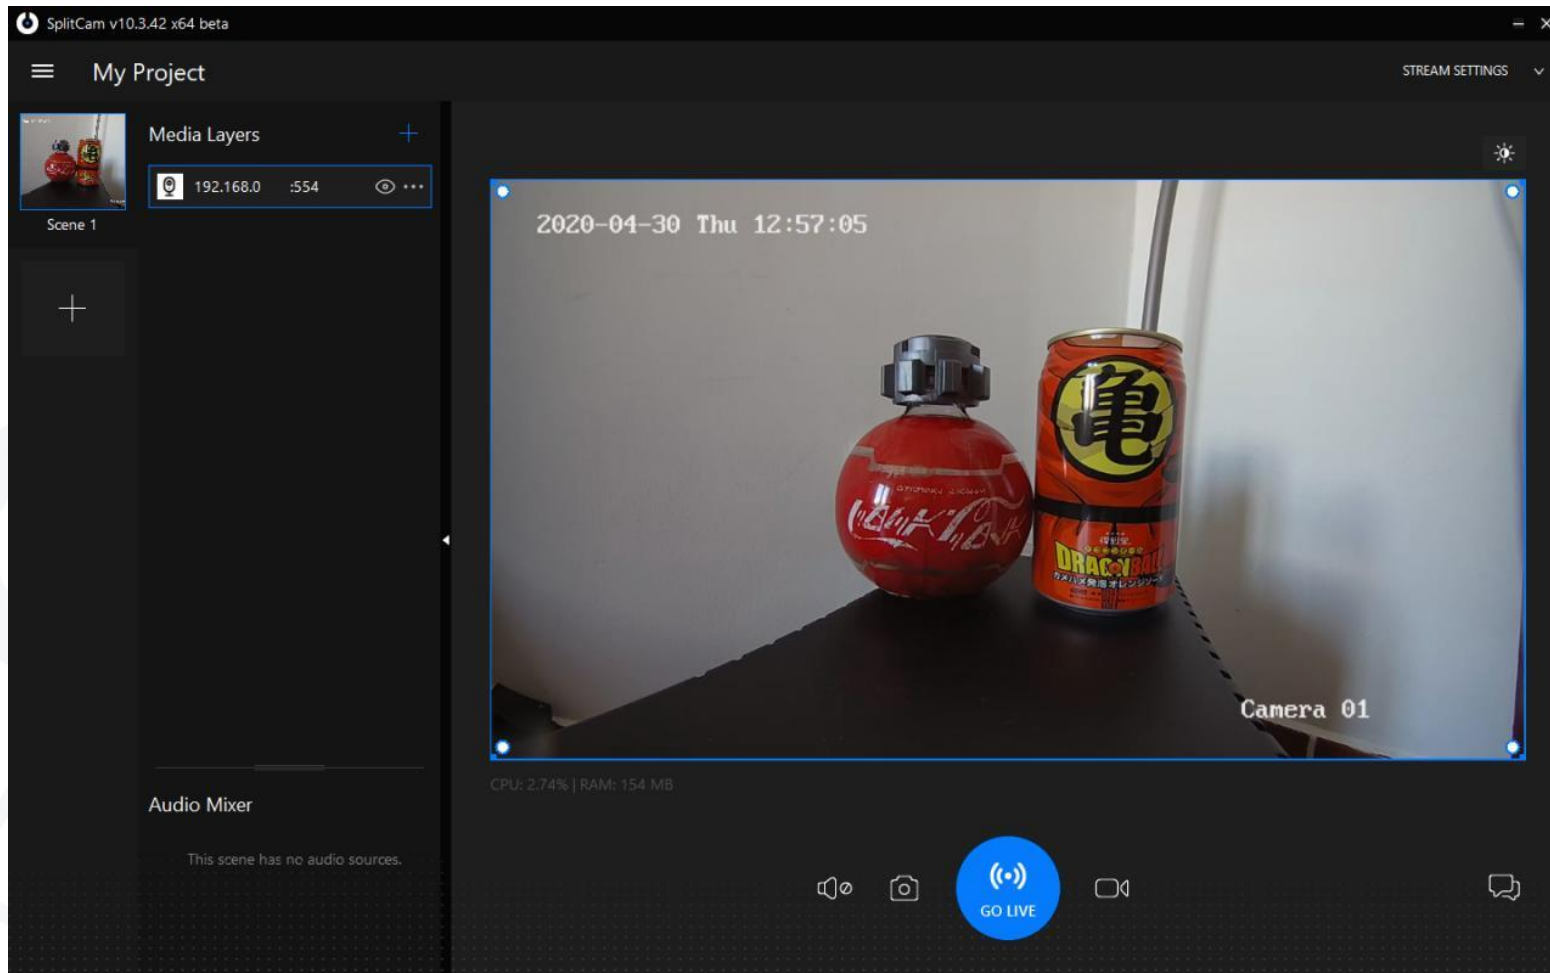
SplitCam v10.3.42 x64 beta

My Project

STREAM SETTINGS

Scene 1

Media Layers

192.168.0 :554

2020-04-30 Thu 12:57:05

亀

DRAGONBALL

Camera 01

CPU: 2.74% | RAM: 154 MB

Audio Mixer

This scene has no audio sources.

GO LIVE